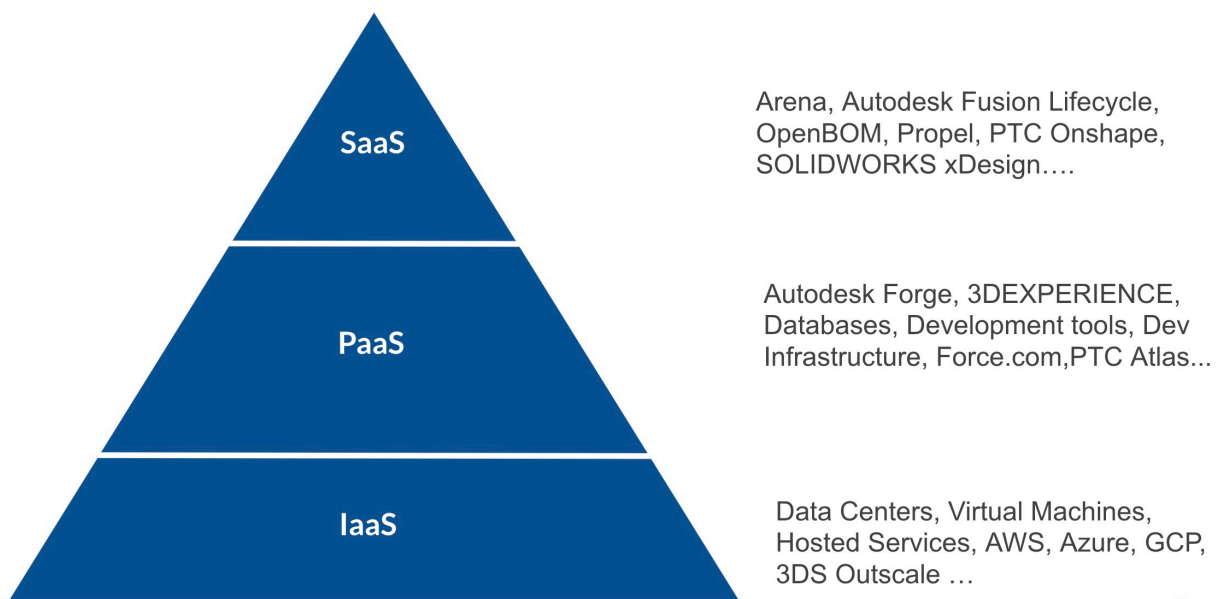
SaaS

Arena, Autodesk Fusion Lifecycle, OpenBOM, Propel, PTC Onshape, SOLIDWORKS xDesign….

PaaS

Autodesk Forge, 3DEXPERIENCE, Databases, Development tools, Dev Infrastructure, Force.com,PTC Atlas...

IaaS

Data Centers, Virtual Machines, Hosted Services, AWS, Azure, GCP, 3DS Outscale …